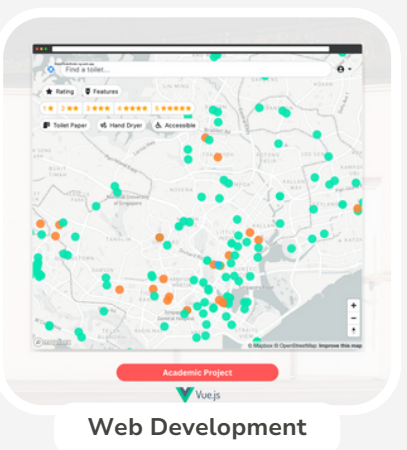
Find a toilet...

Rating
Features

1 ★
2 ★★
3 ★★★
4 ★★★★
5 ★★★★★

Toilet Paper
Hand Dryer
Accessible

NOVENA
National University of Singapore

© Mapbox © OpenStreetMap Improve this map

Academic Project

Vue.js

Web Development